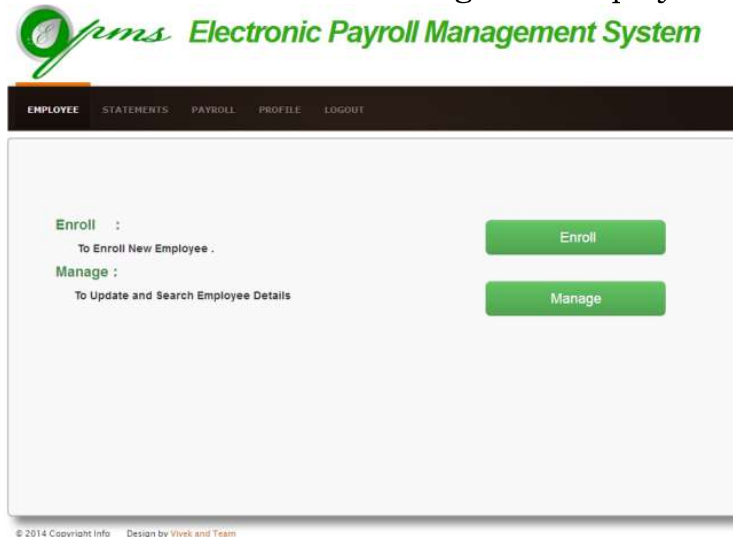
pms Electronic Payroll Management System

EMPLOYEE STATEMENTS PAYROLL PROFILE LOGOUT

Enroll :
To Enroll New Employee .
Manage :
To Update and Search Employee Details

Enroll

Manage

© 2014 Copyright Info Design by Vivek and Team